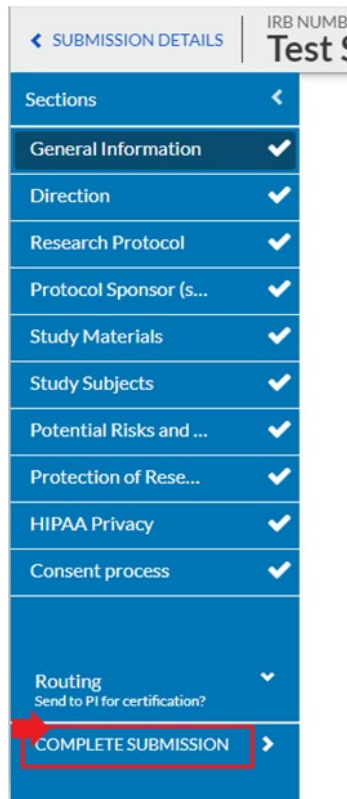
SUBMISSION DETAILS

IRB NUMB

Test S

Sections

General Information

Direction

Research Protocol

Protocol Sponsor (s...

Study Materials

Study Subjects

Potential Risks and ...

Protection of Rese...

HIPAA Privacy

Consent process

Routing
Send to PI for certification?

COMPLETE SUBMISSION